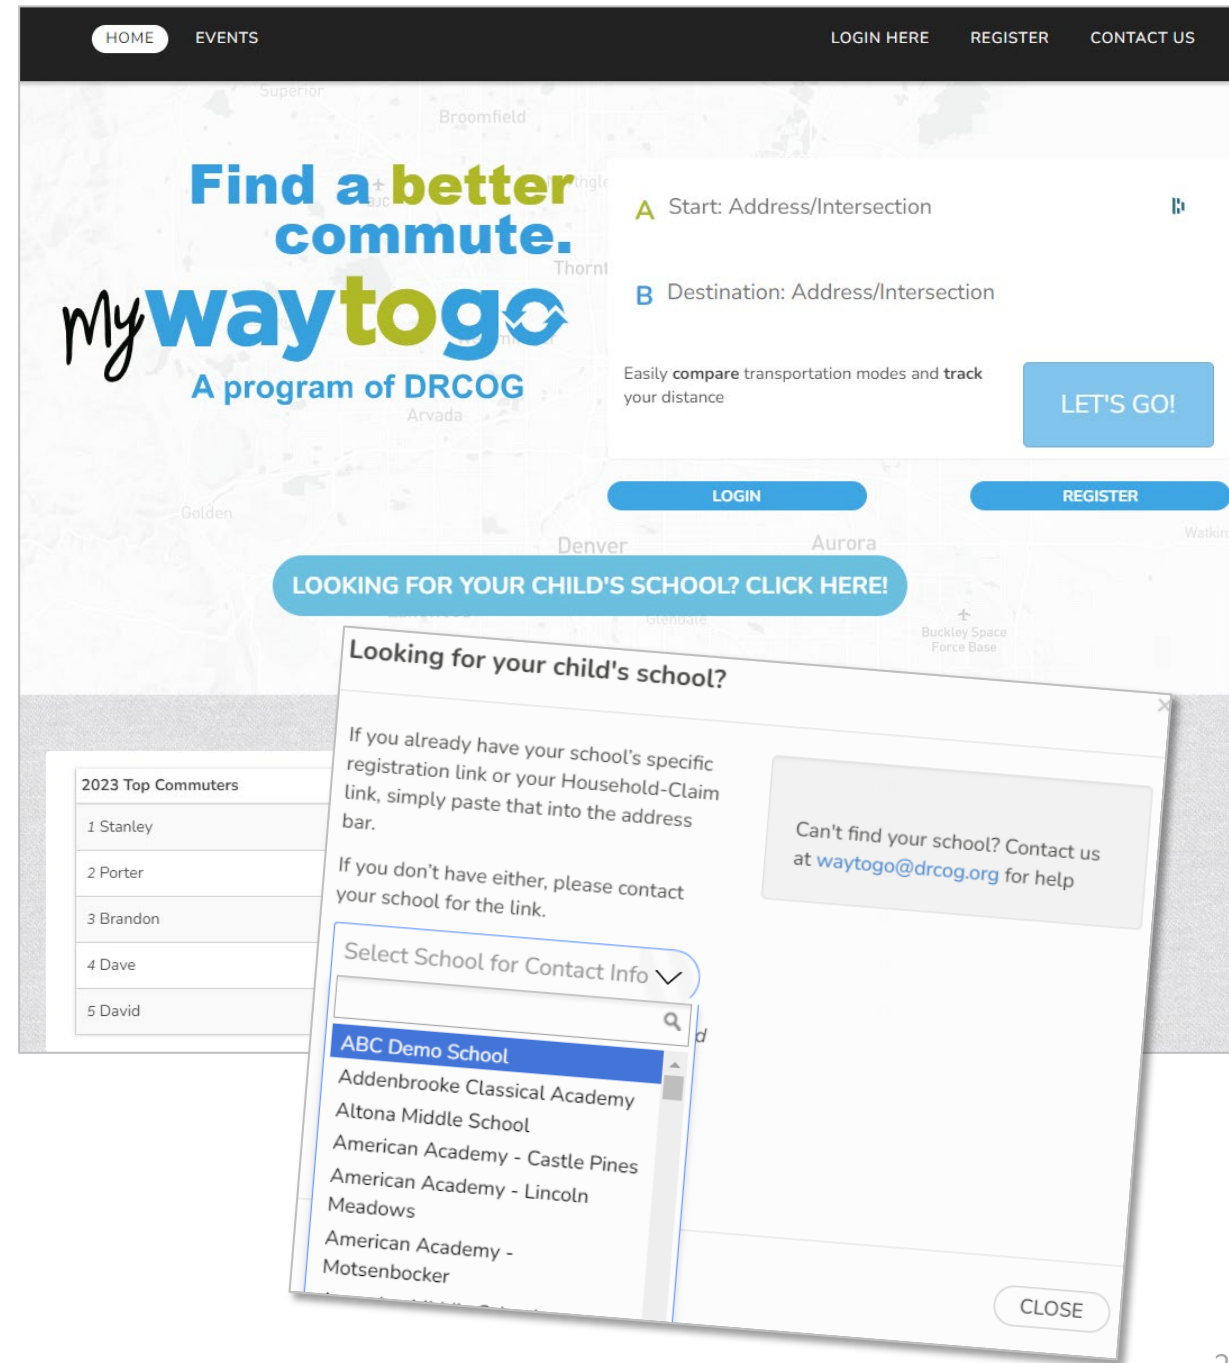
HOME EVENTS LOGIN HERE REGISTER CONTACT US

Superior
Broomfield

Find a better commute.

myWaytogo

A program of DRCOG

Thornt
Arvada

A Start: Address/Intersection

B Destination: Address/Intersection

Easily **compare** transportation modes and **track** your distance

LET'S GO!

LOGIN REGISTER

Golden
Denver
Aurora
Watkin

LOOKING FOR YOUR CHILD'S SCHOOL? CLICK HERE!

Glendale
Buckley Space Force Base

| 2023 Top Commuters |
|---|
| 1 Stanley |
| 2 Porter |
| 3 Brandon |
| 4 Dave |
| 5 David |

Looking for your child's school?

If you already have your school's specific registration link or your Household-Claim link, simply paste that into the address bar.

If you don't have either, please contact your school for the link.

Select School for Contact Info

ABC Demo School
Addenbrooke Classical Academy
Altona Middle School
American Academy - Castle Pines
American Academy - Lincoln Meadows
American Academy - Motsenbocker
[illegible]

Can't find your school? Contact us at waytogo@drcog.org for help

CLOSE